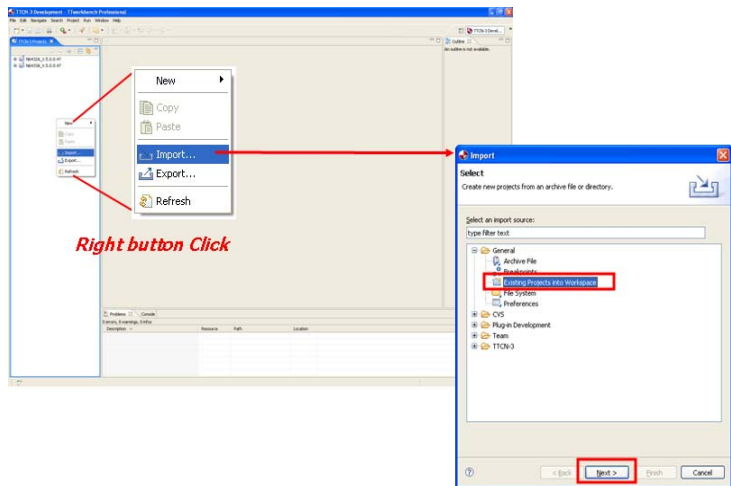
TTCN-3 Development - TTworkbench Professional

File Edit Navigate Search Project Run Window Help

TTCN-3 Projects

Outline

An outline is not available.

New

Copy

Paste

Import...

Export...

Refresh

Right button Click

Problems Console

Description Resource Path Location

Import

Select

Create new projects from an archive file or directory.

Select an import source:

type filter text

General

Archive File

Breakpoints

Existing Projects into Workspace

File System

Preferences

CVS

Plug-in Development

Team

TTCN-3

< Back

Next >

Finish

Cancel